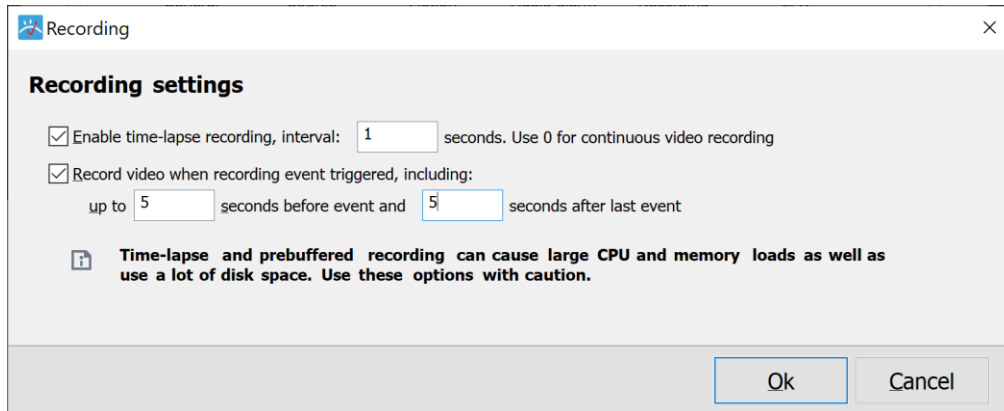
Recording

×

Recording settings

Enable time-lapse recording, interval: 1 seconds. Use 0 for continuous video recording

Record video when recording event triggered, including:

up to 5 seconds before event and 5 seconds after last event

Time-lapse and prebuffered recording can cause large CPU and memory loads as well as use a lot of disk space. Use these options with caution.

Ok

Cancel